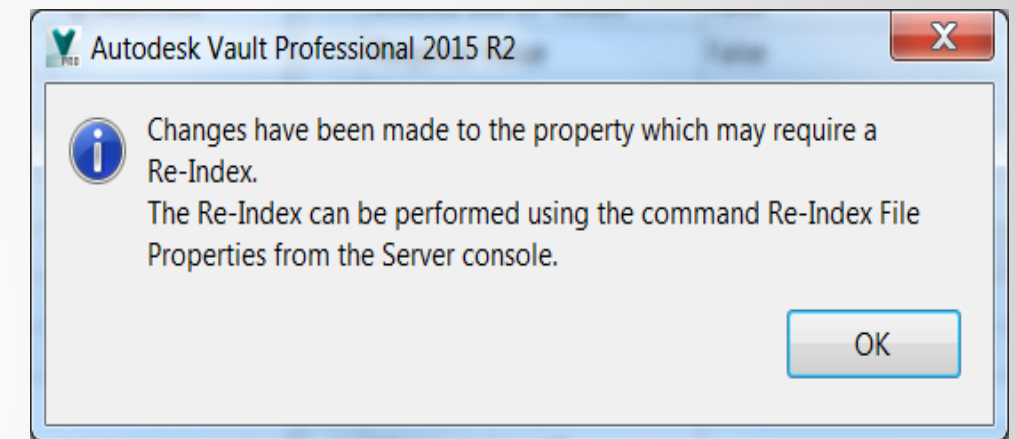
Autodesk Vault Professional 2015 R2

X

Changes have been made to the property which may require a Re-Index.
The Re-Index can be performed using the command Re-Index File Properties from the Server console.

OK